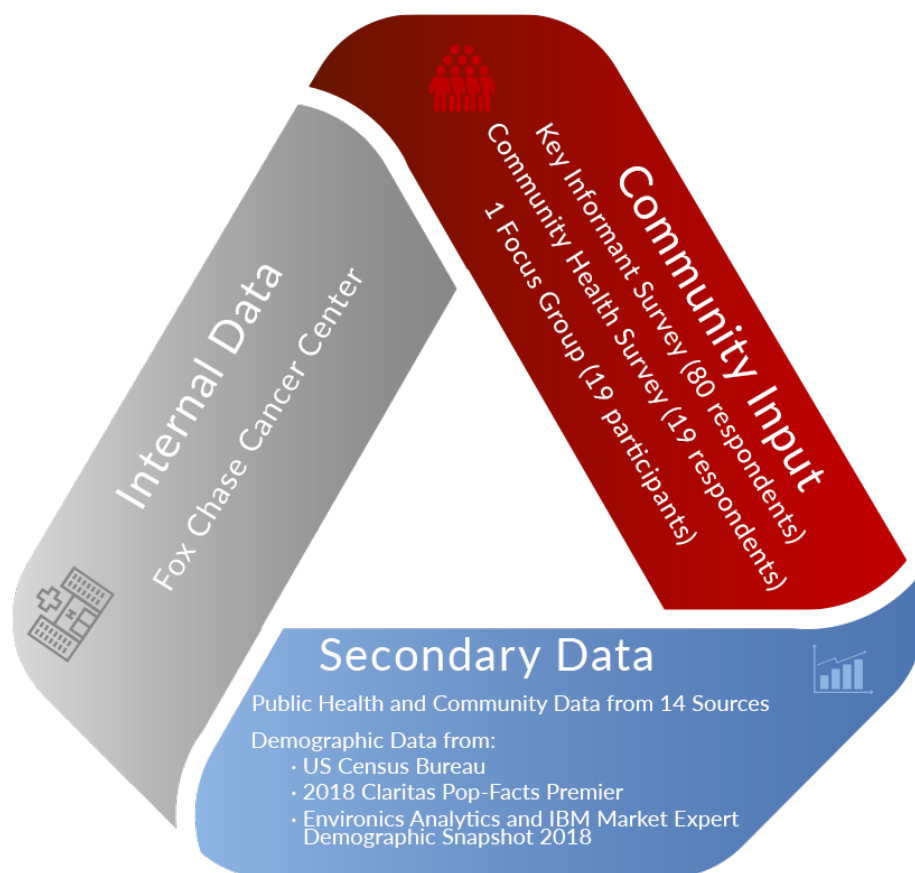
Community Input
Key Informant Survey (80 respondents)
Community Health Survey (19 respondents)
1 Focus Group (19 participants)

Internal Data
Fox Chase Cancer Center

Secondary Data
Public Health and Community Data from 14 Sources

Demographic Data from:
· US Census Bureau
· 2018 Claritas Pop-Facts Premier
· Environics Analytics and IBM Market Expert Demographic Snapshot 2018